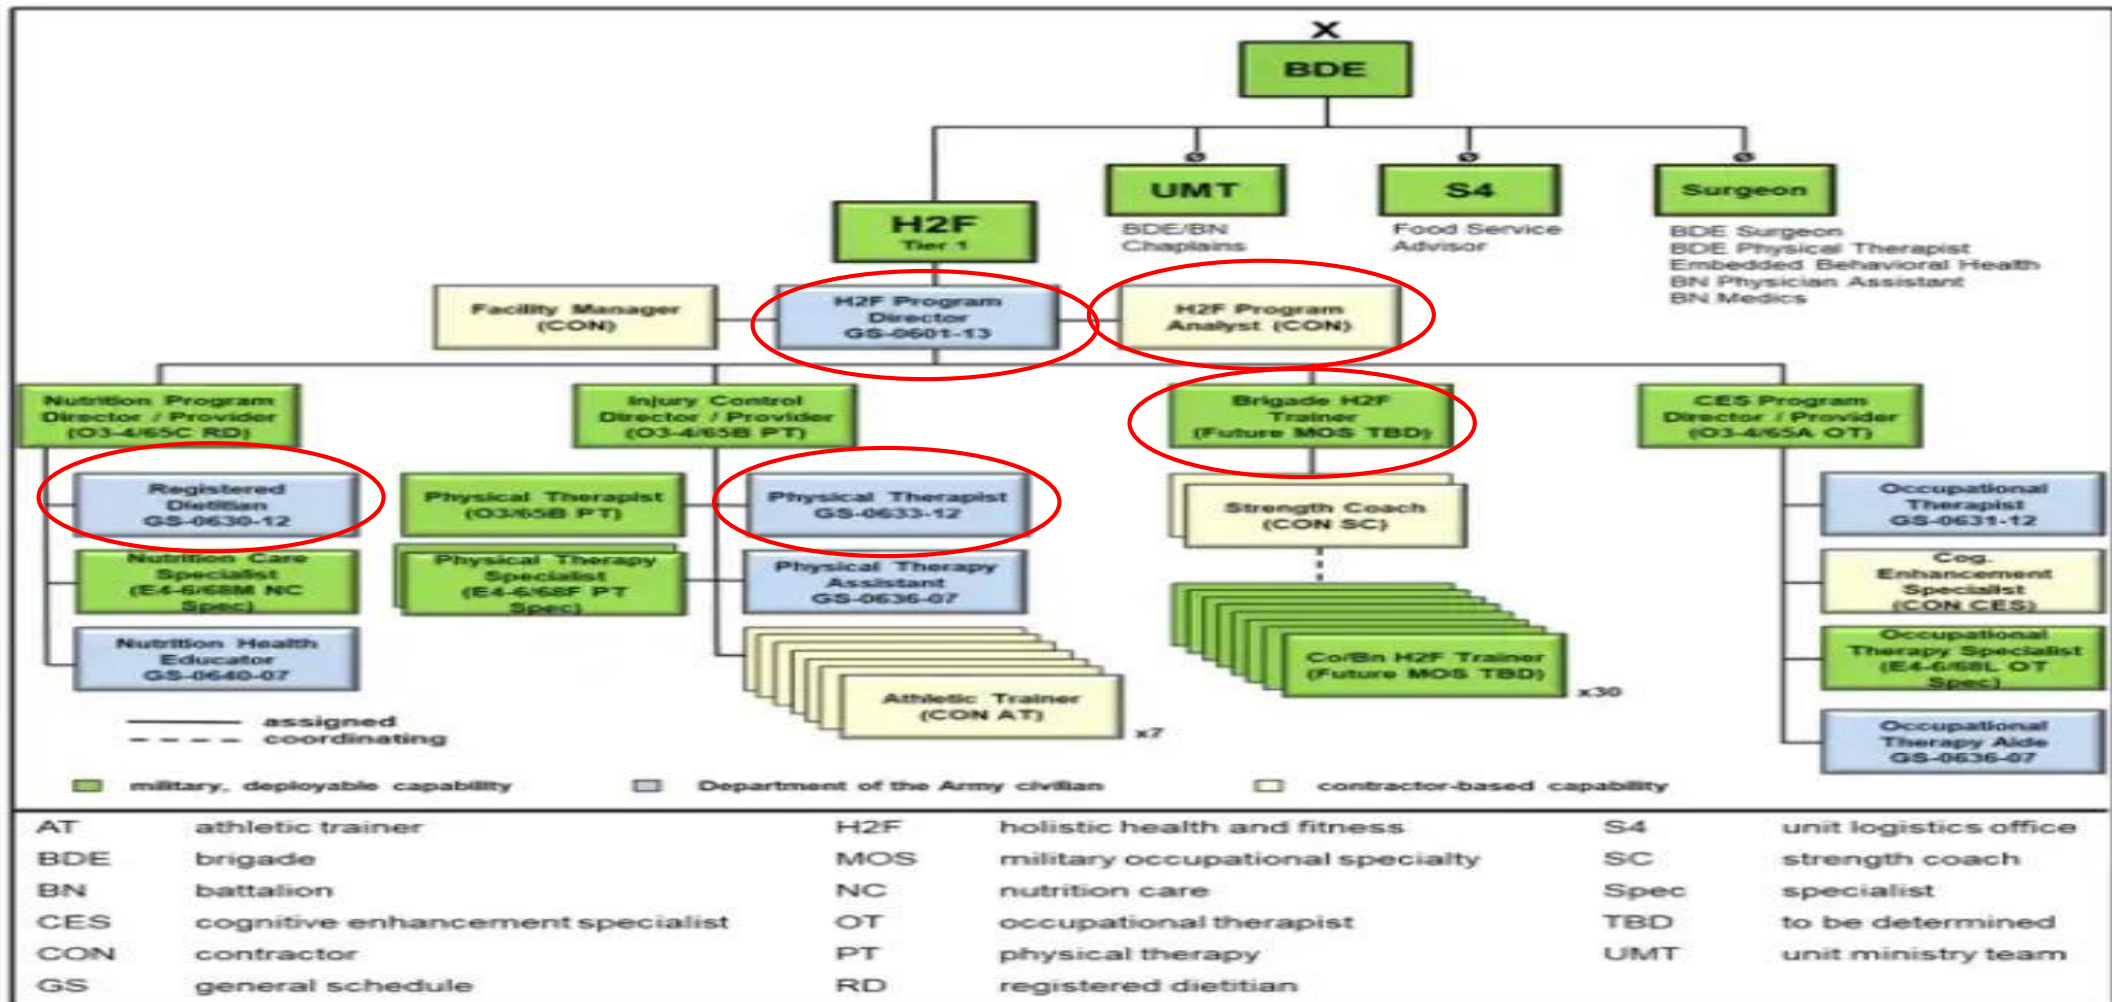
X

BDE

UMT
BDE/BN Chaplains

S4
Food Service Advisor

Surgeon
BDE Surgeon
BDE Physical Therapist
Embedded Behavioral Health
BN Physician Assistant
BN Medics

H2F
Tier 1

Facility Manager (CON)

H2F Program Director GS-0601-13

H2F Program Analyst (CON)

Nutrition Program Director / Provider (O3-4/65C RD)

Registered Dietitian GS-0630-12

Nutrition Care Specialist (E4-6/68M NC Spec)

Nutrition Health Educator GS-0640-07

Injury Control Director / Provider (O3-4/65B PT)

Physical Therapist (O3/65B PT)

Physical Therapy Specialist (E4-6/68F PT Spec)

Physical Therapist GS-0633-12

Physical Therapy Assistant GS-0636-07

Athletic Trainer (CON AT)
x7

Brigade H2F Trainer (Future MOS TBD)

Strength Coach (CON SC)

Co/Bn H2F Trainer (Future MOS TBD)
x30

CES Program Director / Provider (O3-4/65A OT)

Occupational Therapist GS-0631-12

Cog. Enhancement Specialist (CON CES)

Occupational Therapy Specialist (E4-6/68L OT Spec)

Occupational Therapy Aide GS-0636-07

assigned
coordinating

military, deployable capability
Department of the Army civilian
contractor-based capability

| | | | | | |
|---|---|---|---|---|---|
| AT | athletic trainer | H2F | holistic health and fitness | S4 | unit logistics office |
| BDE | brigade | MOS | military occupational specialty | SC | strength coach |
| BN | battalion | NC | nutrition care | Spec | specialist |
| CES | cognitive enhancement specialist | OT | occupational therapist | TBD | to be determined |
| CON | contractor | PT | physical therapy | UMT | unit ministry team |
| GS | general schedule | RD | registered dietitian | | |